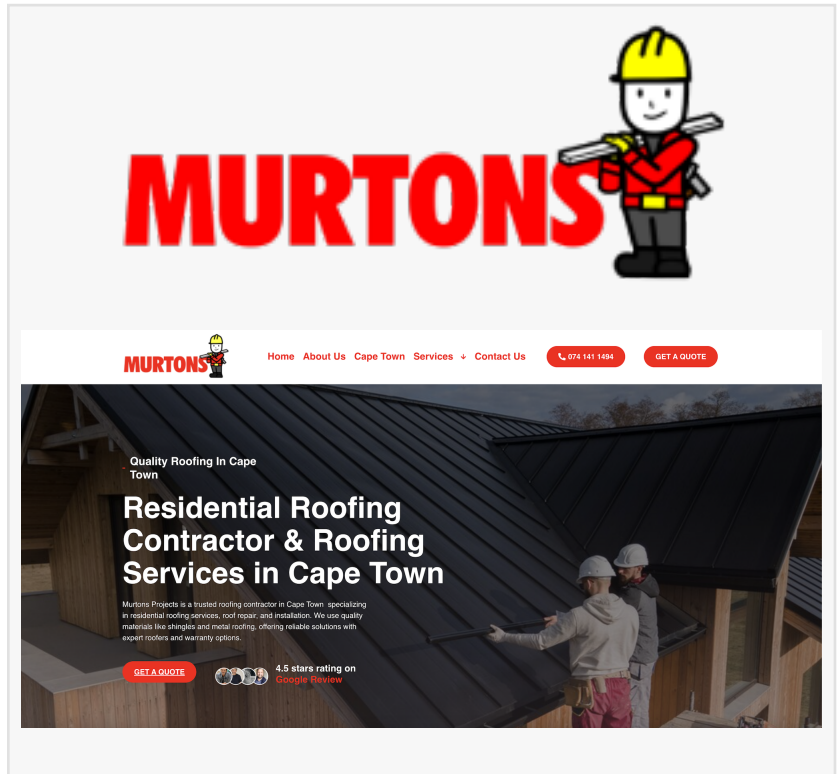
MURTONS

MURTONS

Home About Us Cape Town Services Contact Us

074 141 1494

GET A QUOTE

Quality Roofing In Cape Town

Residential Roofing Contractor & Roofing Services in Cape Town

Murtons Projects is a trusted roofing contractor in Cape Town specializing in residential roofing services, roof repair, and installation. We use quality materials like shingles and metal roofing, offering reliable solutions with expert roofers and warranty options.

GET A QUOTE

4.5 stars rating on Google Review